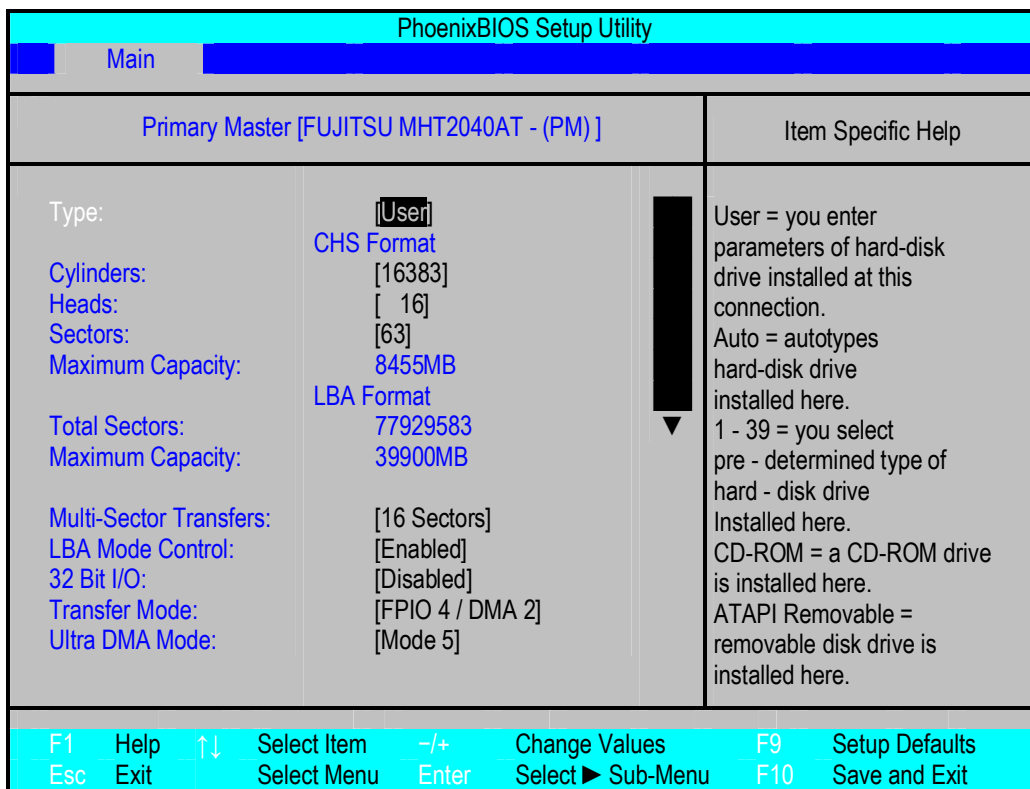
PhoenixBIOS Setup Utility

Main

Primary Master [FUJITSU MHT2040AT - (PM) ]

Item Specific Help

Type: [User]
CHS Format
Cylinders: [16383]
Heads: [ 16]
Sectors: [63]
Maximum Capacity: 8455MB
LBA Format
Total Sectors: 77929583
Maximum Capacity: 39900MB

Multi-Sector Transfers: [16 Sectors]
LBA Mode Control: [Enabled]
32 Bit I/O: [Disabled]
Transfer Mode: [FPIO 4 / DMA 2]
Ultra DMA Mode: [Mode 5]

User = you enter parameters of hard-disk drive installed at this connection.
Auto = autotypes hard-disk drive installed here.
1 - 39 = you select pre - determined type of hard - disk drive Installed here.
CD-ROM = a CD-ROM drive is installed here.
ATAPI Removable = removable disk drive is installed here.

F1 Help ↑↓ Select Item −/+ Change Values F9 Setup Defaults
Esc Exit Select Menu Enter Select ► Sub-Menu F10 Save and Exit